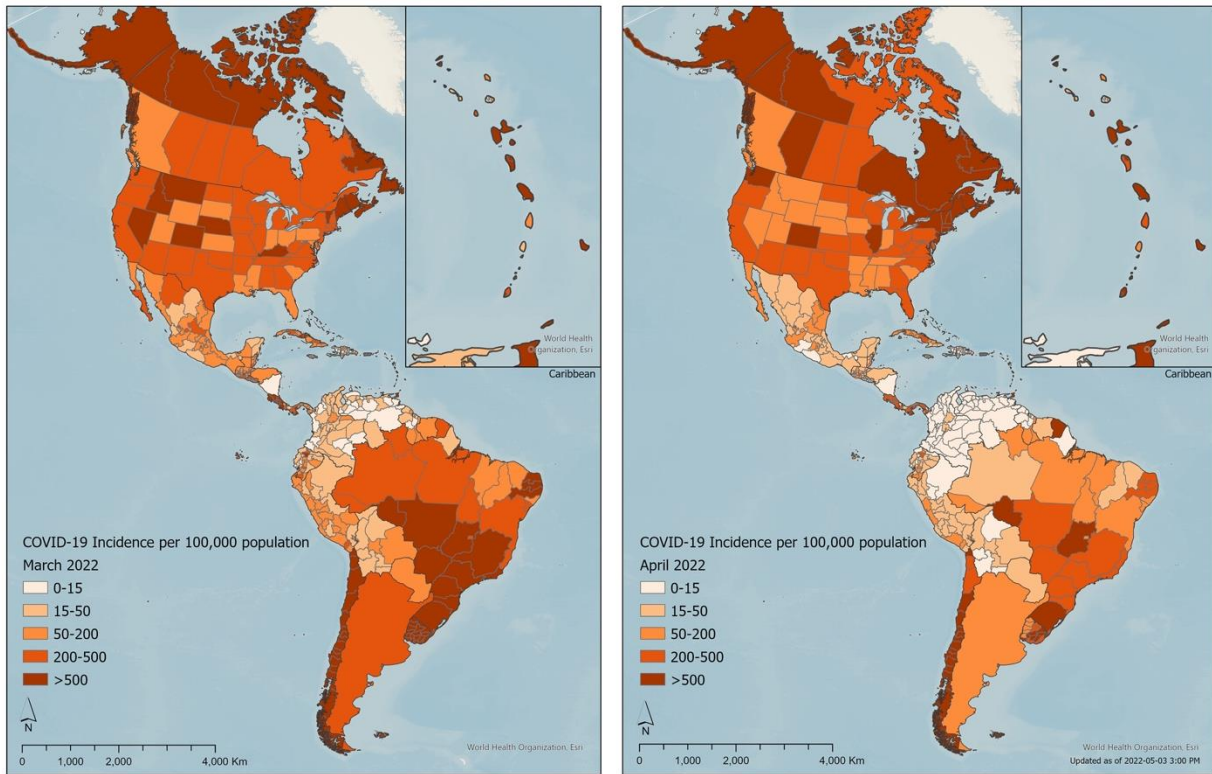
World Health Organization, Esri

Caribbean

COVID-19 Incidence per 100,000 population
March 2022
0-15
15-50
50-200
200-500
>500

N

0 1,000 2,000 4,000 Km

World Health Organization, Esri

World Health Organization, Esri

Caribbean

COVID-19 Incidence per 100,000 population
April 2022
0-15
15-50
50-200
200-500
>500

N

0 1,000 2,000 4,000 Km

World Health Organization, Esri
Updated as of 2022-05-03 3:00 PM